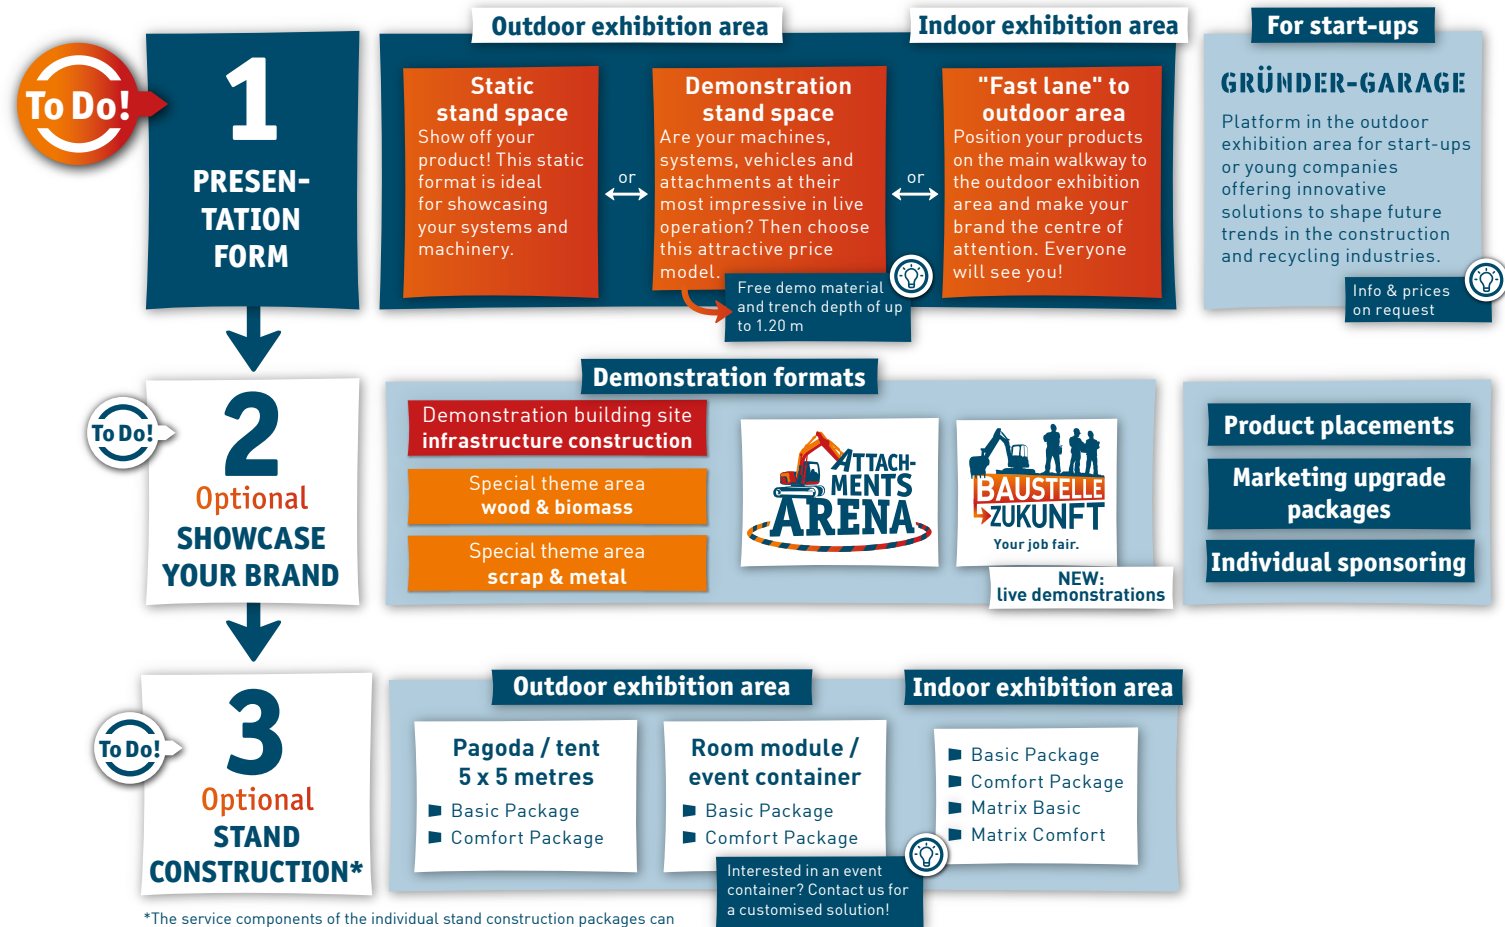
To Do!

1
PRESENTATION FORM

Outdoor exhibition area

Indoor exhibition area

Static stand space
Show off your product! This static format is ideal for showcasing your systems and machinery.

or

Demonstration stand space
Are your machines, systems, vehicles and attachments at their most impressive in live operation? Then choose this attractive price model.

Free demo material and trench depth of up to 1.20 m

or

"Fast lane" to outdoor area
Position your products on the main walkway to the outdoor exhibition area and make your brand the centre of attention. Everyone will see you!

For start-ups

GRÜNDER-GARAGE
Platform in the outdoor exhibition area for start-ups or young companies offering innovative solutions to shape future trends in the construction and recycling industries.

Info & prices on request

To Do!

2
Optional
SHOWCASE YOUR BRAND

Demonstration formats

Demonstration building site
infrastructure construction

Special theme area
wood & biomass

Special theme area
scrap & metal

ATTACH-MENTS ARENA

BAUSTELLE ZUKUNFT
Your job fair.

NEW:
live demonstrations

Product placements

Marketing upgrade packages

Individual sponsoring

To Do!

3
Optional
STAND CONSTRUCTION*

Outdoor exhibition area

Indoor exhibition area

Pagoda / tent
5 x 5 metres
Basic Package
Comfort Package

Room module / event container
Basic Package
Comfort Package

Interested in an event container? Contact us for a customised solution!

Basic Package
Comfort Package
Matrix Basic
Matrix Comfort

*The service components of the individual stand construction packages can